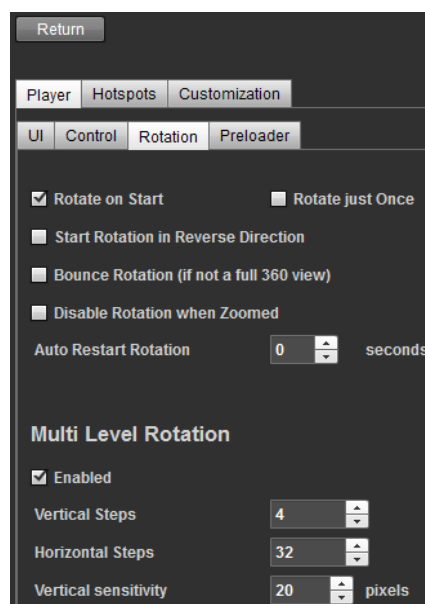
Return

Player | Hotspots | Customization

UI | Control | Rotation | Preloader

Rotate on Start
Rotate just Once
Start Rotation in Reverse Direction
Bounce Rotation (if not a full 360 view)
Disable Rotation when Zoomed
Auto Restart Rotation 0 seconds

Multi Level Rotation

Enabled
Vertical Steps 4
Horizontal Steps 32
Vertical sensitivity 20 pixels